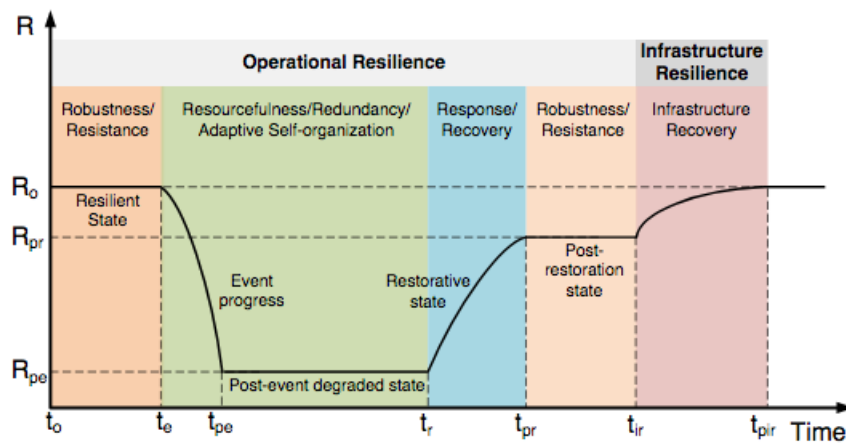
R

Operational Resilience

Infrastructure Resilience

Robustness/ Resistance

Resourcefulness/Redundancy/ Adaptive Self-organization

Response/ Recovery

Robustness/ Resistance

Infrastructure Recovery

$R_o$

Resilient State

$R_{pr}$

Event progress

Restorative state

Post-restoration state

$R_{pe}$

Post-event degraded state

$t_o$ $t_e$ $t_{pe}$ $t_r$ $t_{pr}$ $t_{ir}$ $t_{pir}$ Time